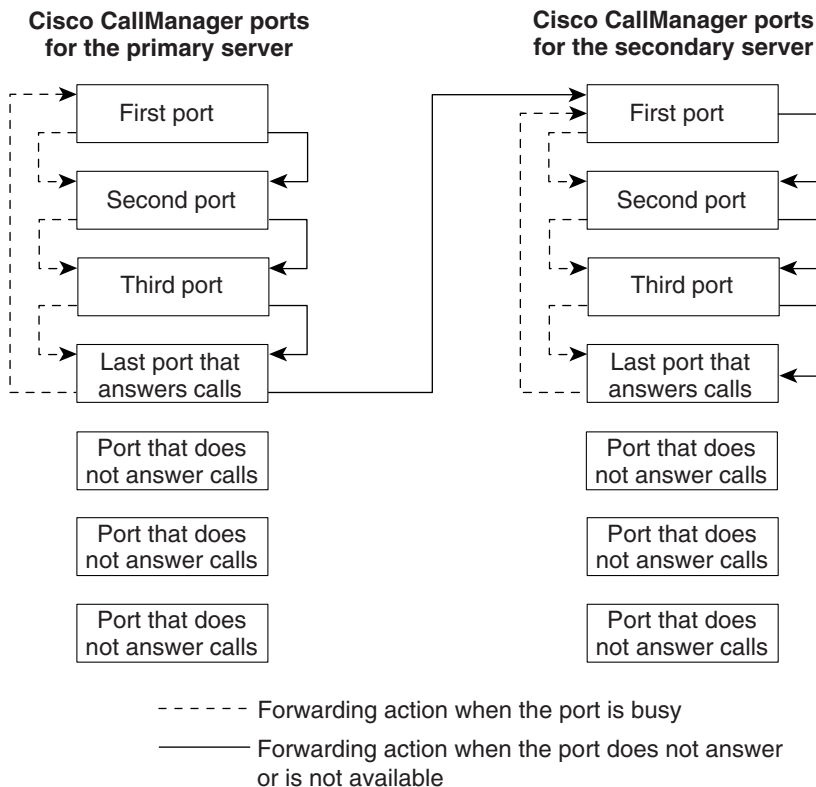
Cisco CallManager ports for the primary server

First port

Second port

Third port

Last port that answers calls

Port that does not answer calls

Port that does not answer calls

Port that does not answer calls

Cisco CallManager ports for the secondary server

First port

Second port

Third port

Last port that answers calls

Port that does not answer calls

Port that does not answer calls

Port that does not answer calls

Forwarding action when the port is busy

Forwarding action when the port does not answer or is not available